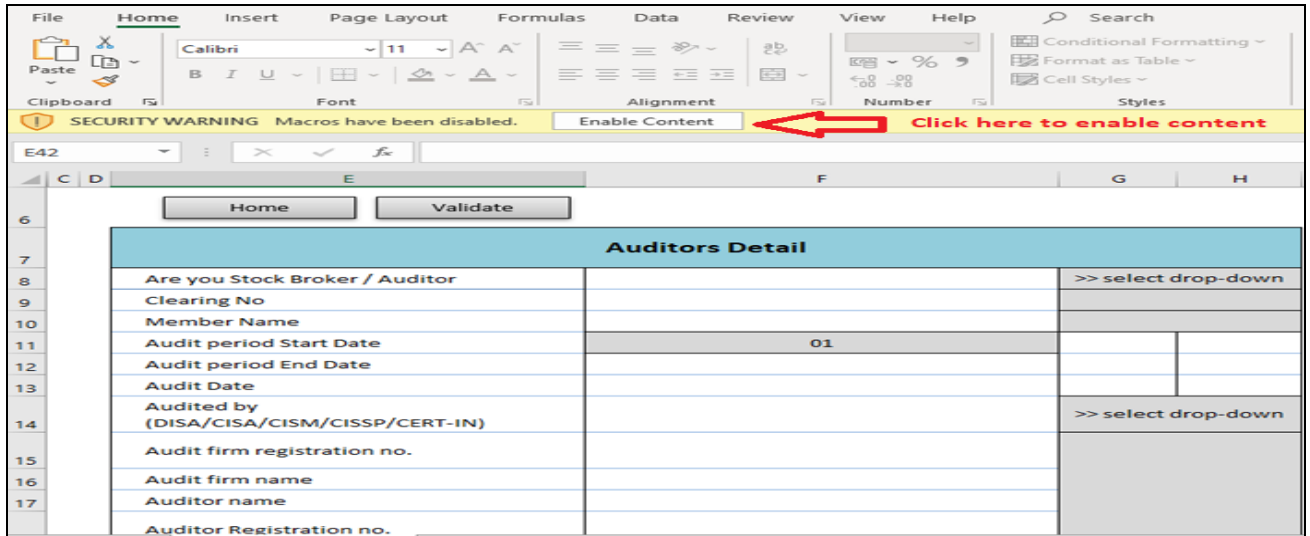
File Home Insert Page Layout Formulas Data Review View Help Search

Paste
Clipboard

Calibri 11
B I U
Font

Alignment

% 9
Number

Conditional Formatting
Format as Table
Cell Styles
Styles

SECURITY WARNING Macros have been disabled. Enable Content

Click here to enable content

E42

C D E F G H

6 Home Validate

7 Auditors Detail

| | | | |
|---|---|---|---|
| 8 | Are you Stock Broker / Auditor | | >> select drop-down |
| 9 | Clearing No | | |
| 10 | Member Name | | |
| 11 | Audit period Start Date | 01 | |
| 12 | Audit period End Date | | |
| 13 | Audit Date | | |
| 14 | Audited by (DISA/CISA/CISM/CISSP/CERT-IN) | | >> select drop-down |
| 15 | Audit firm registration no. | | |
| 16 | Audit firm name | | |
| 17 | Auditor name | | |
| | Auditor Registration no. | | |